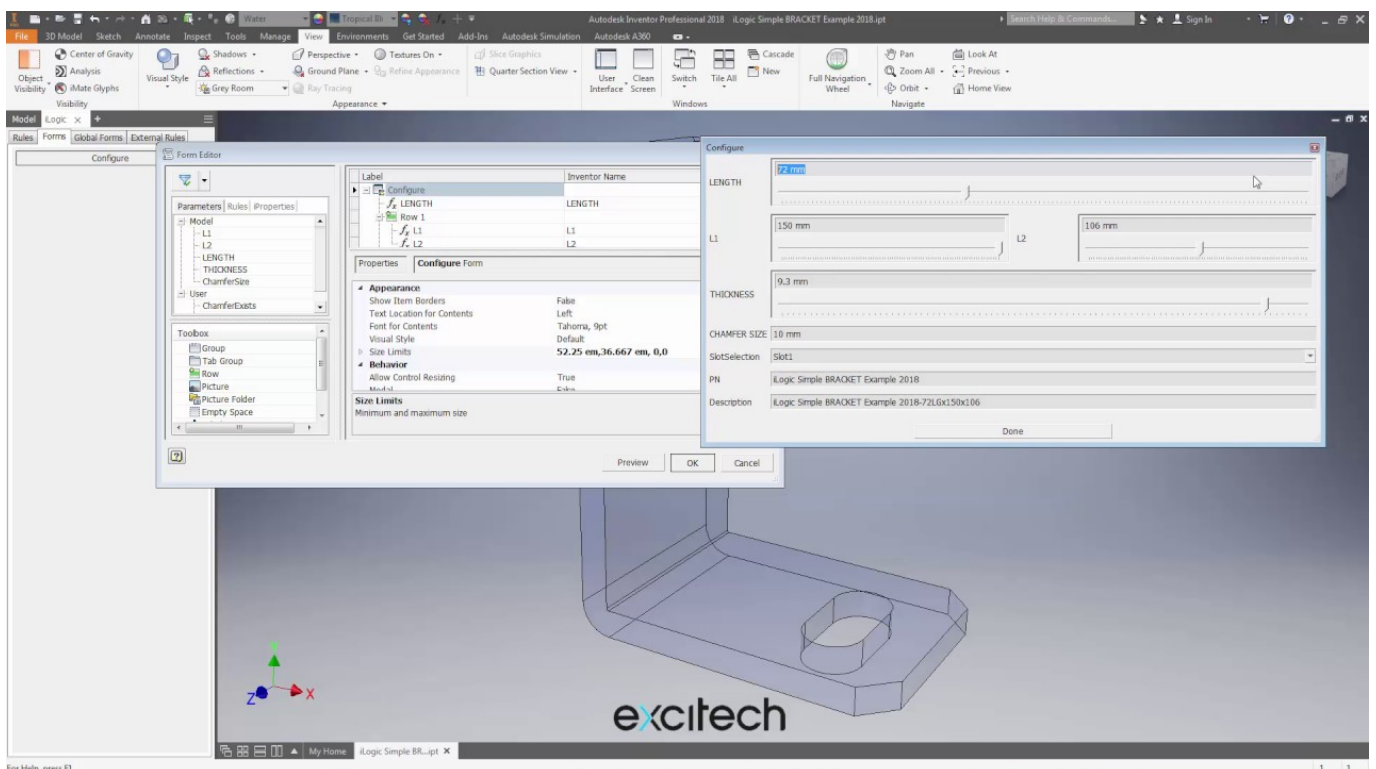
Water Tropical Bl

Autodesk Inventor Professional 2018 iLogic Simple BRACKET Example 2018.ipt

Search Help & Commands... Sign In

File 3D Model Sketch Annotate Inspect Tools Manage View Environments Get Started Add-Ins Autodesk Simulation Autodesk A360

Object Visibility Center of Gravity Analysis iMate Glyphs Visibility

Visual Style Shadows Reflections Grey Room Perspective Ground Plane Ray Tracing Textures On Refine Appearance Slice Graphics Quarter Section View Appearance

User Interface Clean Screen Switch Tile All Cascade New Windows

Full Navigation Wheel Pan Zoom All Orbit Look At Previous Home View Navigate

Model iLogic

Rules Forms Global Forms External Rules

Configure

Form Editor

Parameters Rules iProperties

Model
L1
L2
LENGTH
THICKNESS
ChamferSize
User
ChamferExists

Toolbox
Group
Tab Group
Row
Picture
Picture Folder
Empty Space

| Label | Inventor Name |
|---|---|
| Configure | |
| LENGTH | LENGTH |
| Row 1 | |
| L1 | L1 |
| L2 | L2 |

Properties Configure Form

Appearance
| Show Item Borders | False |
|---|---|
| Text Location for Contents | Left |
| Font for Contents | Tahoma, 9pt |
| Visual Style | Default |
| Size Limits | 52.25 em,36.667 em, 0,0 |

Behavior
| Allow Control Resizing | True |
|---|---|

Size Limits
Minimum and maximum size

Preview OK Cancel

Configure

LENGTH 72 mm

L1 150 mm L2 106 mm

THICKNESS 9.3 mm

CHAMFER SIZE 10 mm

SlotSelection Slot1

PN iLogic Simple BRACKET Example 2018

Description iLogic Simple BRACKET Example 2018-72LGx150x106

Done

excitech

My Home iLogic Simple BR...ipt

For Help, press F1

1 1